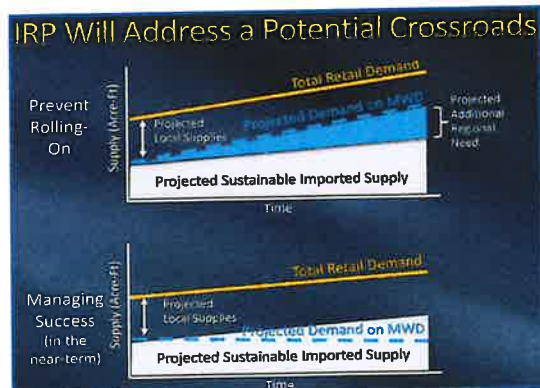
IRP Will Address a Potential Crossroads

Prevent Rolling-On

Total Retail Demand

Projected Demand on MWD

Projected Local Supplies

Projected Additional Regional Need

Supply (Acre-Ft)

Projected Sustainable Imported Supply

Time

Managing Success (in the near-term)

Total Retail Demand

Projected Local Supplies

Projected Demand on MWD

Supply (Acre-Ft)

Projected Sustainable Imported Supply

Time